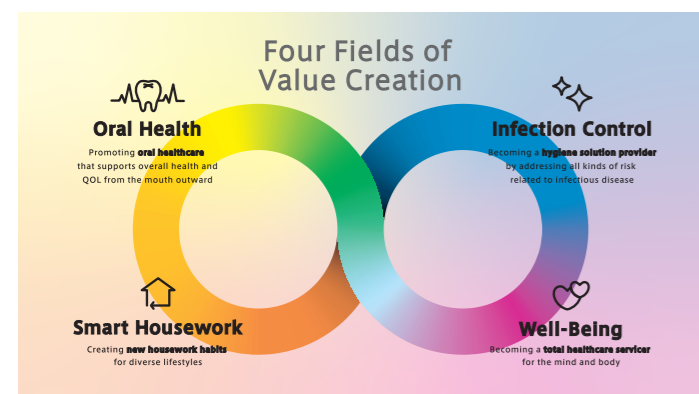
Four Fields of Value Creation

Oral Health
Promoting **oral healthcare** that supports overall health and QOL from the mouth outward

Infection Control
Becoming a **hygiene solution provider** by addressing all kinds of risk related to infectious disease

Smart Housework
Creating **new housework habits** for diverse lifestyles

Well-Being
Becoming a **total healthcare servicer** for the mind and body